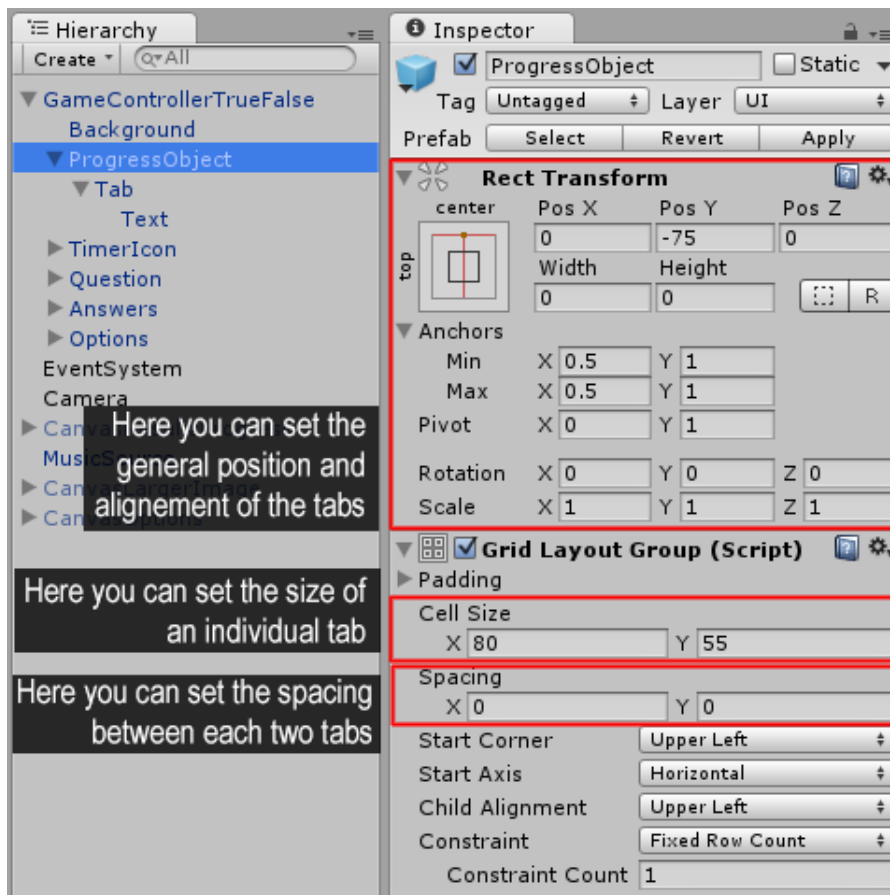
Hierarchy
Create ▾ Q▾All
▼ GameControllerTrueFalse
Background
▼ ProgressObject
▼ Tab
Text
► TimerIcon
► Question
► Answers
► Options
EventSystem
Camera
► Canv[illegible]
MusicS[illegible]
► Canva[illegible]
► Canvas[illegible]

Here you can set the general position and alignement of the tabs

Here you can set the size of an individual tab

Here you can set the spacing between each two tabs

Inspector
ProgressObject
Static
Tag Untagged
Layer UI
Prefab Select Revert Apply
Rect Transform
center
top
Pos X Pos Y Pos Z
0 -75 0
Width Height
0 0
R
▼ Anchors
Min X 0.5 Y 1
Max X 0.5 Y 1
Pivot X 0 Y 1
Rotation X 0 Y 0 Z 0
Scale X 1 Y 1 Z 1
Grid Layout Group (Script)
► Padding
Cell Size
X 80 Y 55
Spacing
X 0 Y 0
Start Corner Upper Left
Start Axis Horizontal
Child Alignment Upper Left
Constraint Fixed Row Count
Constraint Count 1